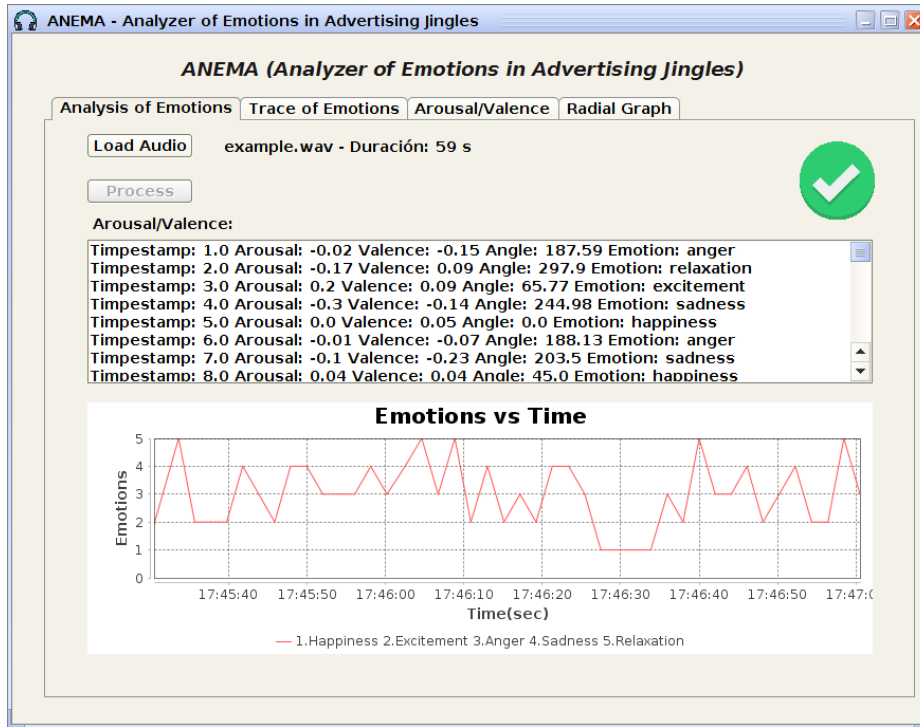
ANEMA - Analyzer of Emotions in Advertising Jingles

ANEMA (Analyzer of Emotions in Advertising Jingles)

Analysis of Emotions | Trace of Emotions | Arousal/Valence | Radial Graph

Load Audio example.wav - Duración: 59 s

Process

Arousal/Valence:

Timpestamp: 1.0 Arousal: -0.02 Valence: -0.15 Angle: 187.59 Emotion: anger
Timpestamp: 2.0 Arousal: -0.17 Valence: 0.09 Angle: 297.9 Emotion: relaxation
Timpestamp: 3.0 Arousal: 0.2 Valence: 0.09 Angle: 65.77 Emotion: excitement
Timpestamp: 4.0 Arousal: -0.3 Valence: -0.14 Angle: 244.98 Emotion: sadness
Timpestamp: 5.0 Arousal: 0.0 Valence: 0.05 Angle: 0.0 Emotion: happiness
Timpestamp: 6.0 Arousal: -0.01 Valence: -0.07 Angle: 188.13 Emotion: anger
Timpestamp: 7.0 Arousal: -0.1 Valence: -0.23 Angle: 203.5 Emotion: sadness
Timpestamp: 8.0 Arousal: 0.04 Valence: 0.04 Angle: 45.0 Emotion: happiness

Emotions vs Time

Emotions

5
4
3
2
1
0

17:45:40 17:45:50 17:46:00 17:46:10 17:46:20 17:46:30 17:46:40 17:46:50 17:47:0

Time(sec)

1.Happiness 2.Excitement 3.Anger 4.Sadness 5.Relaxation